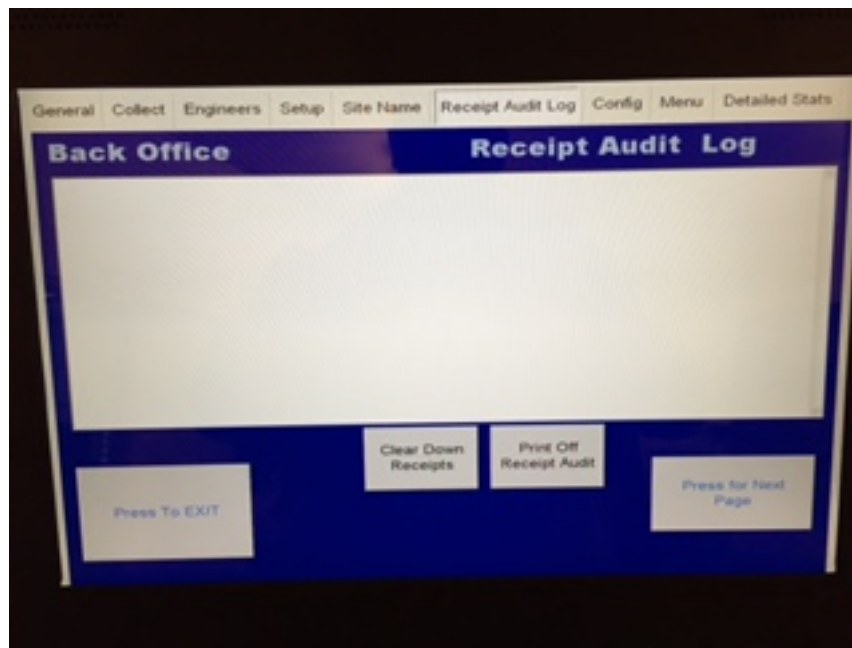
General Collect Engineers Setup Site Name Receipt Audit Log Config Menu Detailed Stats

Back Office

Receipt Audit Log

Clear Down Receipts

Print Off Receipt Audit

Press To EXIT

Press for Next Page